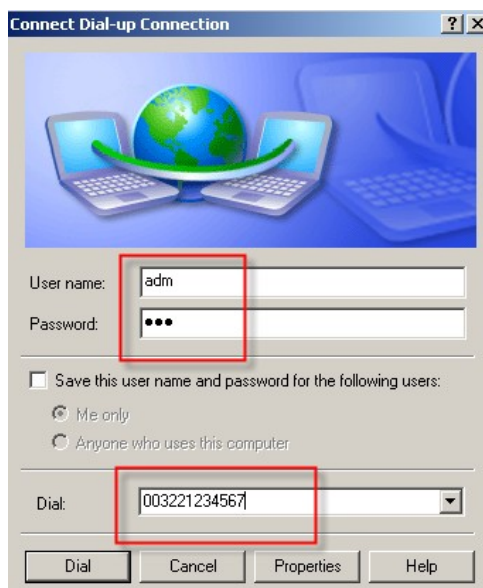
Connect Dial-up Connection

? X

User name: adm

Password: •••

Save this user name and password for the following users:

Me only

Anyone who uses this computer

Dial: 003221234567

Dial

Cancel

Properties

Help